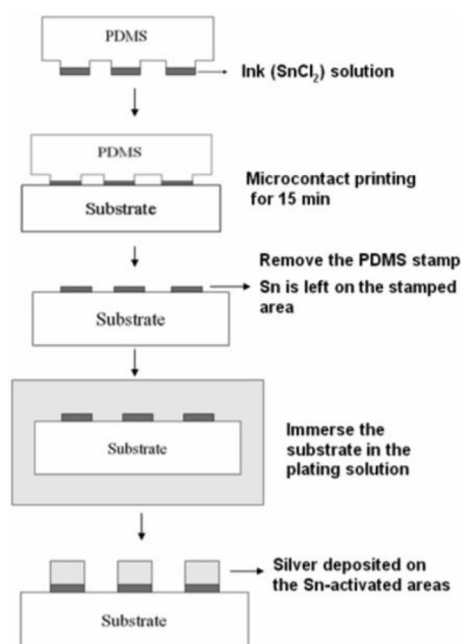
PDMS

Ink ($SnCl_2$) solution

PDMS

Substrate

Microcontact printing for 15 min

Remove the PDMS stamp

Sn is left on the stamped area

Substrate

Substrate

Immerse the substrate in the plating solution

Silver deposited on the Sn-activated areas

Substrate